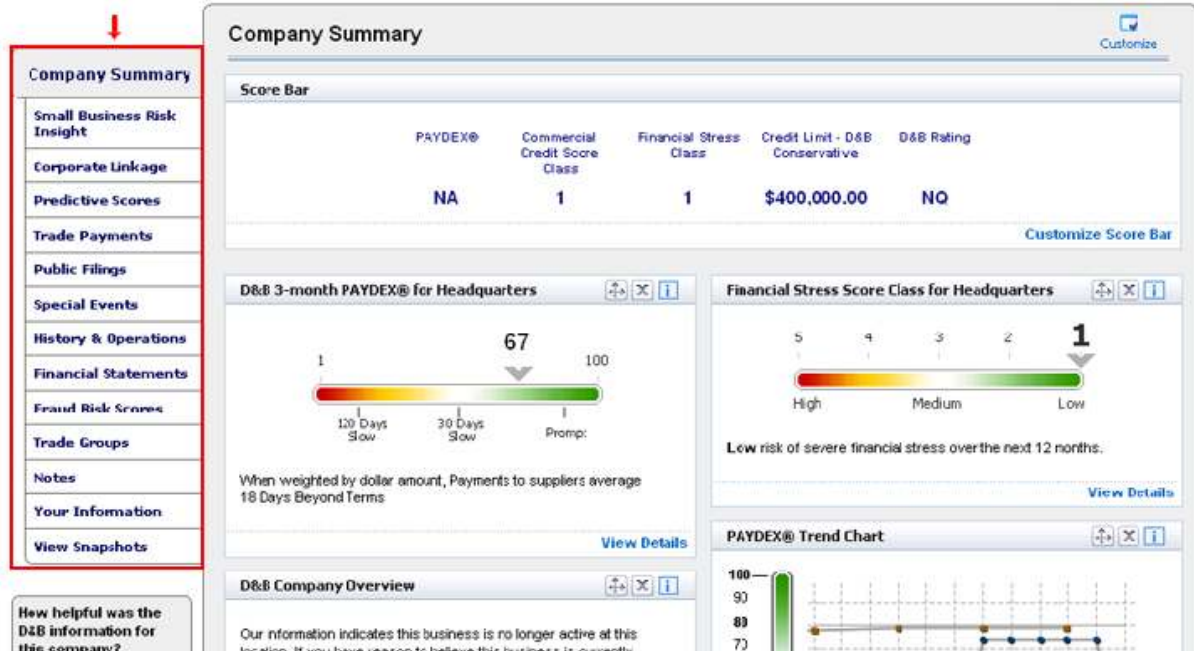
Company Summary

Small Business Risk Insight

Corporate Linkage

Predictive Scores

Trade Payments

Public Filings

Special Events

History & Operations

Financial Statements

Fraud Risk Scores

Trade Groups

Notes

Your Information

View Snapshots

How helpful was the D&B information for this company?

Company Summary

Customize

Score Bar

| PAYDEX® | Commercial Credit Score Class | Financial Stress Class | Credit Limit - D&B Conservative | D&B Rating |
|---|---|---|---|---|
| NA | 1 | 1 | \$400,000.00 | NQ |

Customize Score Bar

D&B 3-month PAYDEX® for Headquarters

1 67 100

120 Days Slow 30 Days Slow Prompt

When weighted by dollar amount, Payments to suppliers average 18 Days Beyond Terms

View Details

Financial Stress Score Class for Headquarters

5 4 3 2 1

High Medium Low

Low risk of severe financial stress over the next 12 months.

View Details

PAYDEX® Trend Chart

100 90 80 70

D&B Company Overview

Our information indicates this business is no longer active at this location. If you have reason to believe this business is currently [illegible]